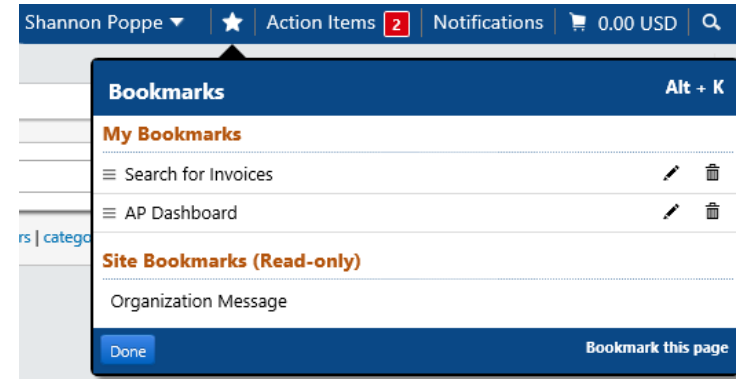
Shannon Poppe ▼ | Action Items 2 | Notifications | 0.00 USD

Bookmarks Alt + K

My Bookmarks

Search for Invoices

AP Dashboard

rs | catego

Site Bookmarks (Read-only)

Organization Message

Done

Bookmark this page